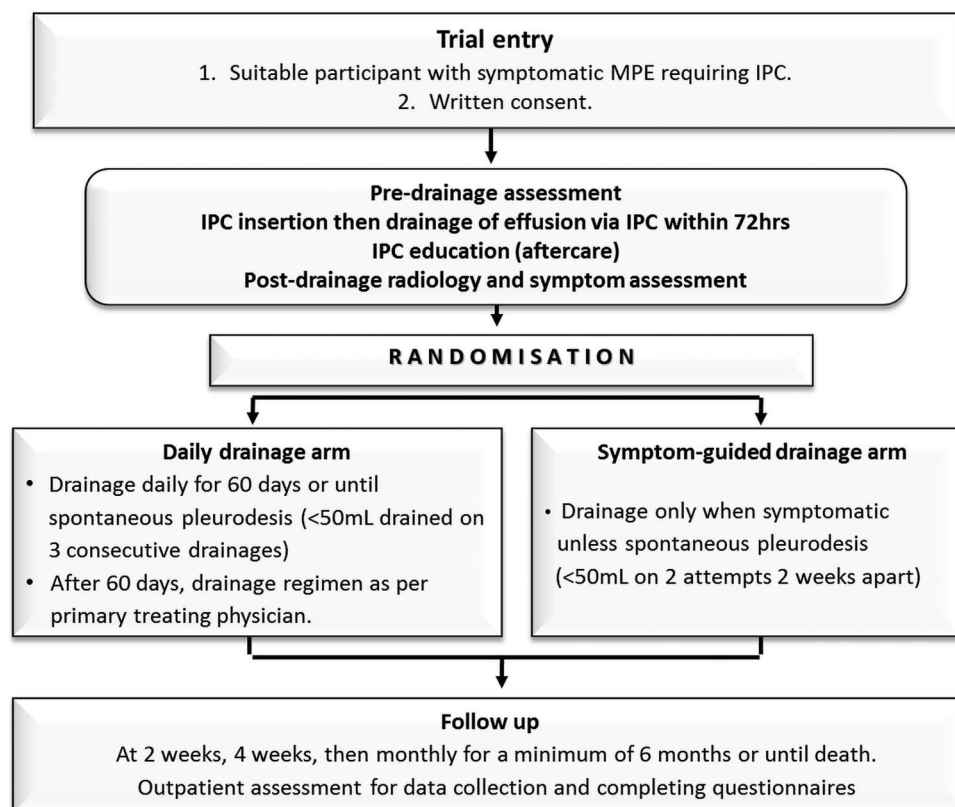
Trial entry
1. Suitable participant with symptomatic MPE requiring IPC.
2. Written consent.

Pre-drainage assessment
IPC insertion then drainage of effusion via IPC within 72hrs
IPC education (aftercare)
Post-drainage radiology and symptom assessment

RANDOMISATION

Daily drainage arm
• Drainage daily for 60 days or until spontaneous pleurodesis (<50mL drained on 3 consecutive drainages)
• After 60 days, drainage regimen as per primary treating physician.

Symptom-guided drainage arm
• Drainage only when symptomatic unless spontaneous pleurodesis (<50mL on 2 attempts 2 weeks apart)

Follow up
At 2 weeks, 4 weeks, then monthly for a minimum of 6 months or until death.
Outpatient assessment for data collection and completing questionnaires